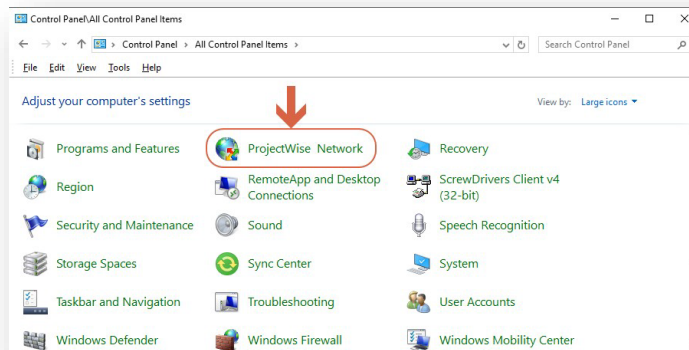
Control Panel\All Control Panel Items

Control Panel > All Control Panel Items >

Search Control Panel

File Edit View Tools Help

Adjust your computer's settings

View by: Large icons

Programs and Features

ProjectWise Network

Recovery

Region

RemoteApp and Desktop Connections

ScrewDrivers Client v4 (32-bit)

Security and Maintenance

Sound

Speech Recognition

Storage Spaces

Sync Center

System

Taskbar and Navigation

Troubleshooting

User Accounts

Windows Defender

Windows Firewall

Windows Mobility Center